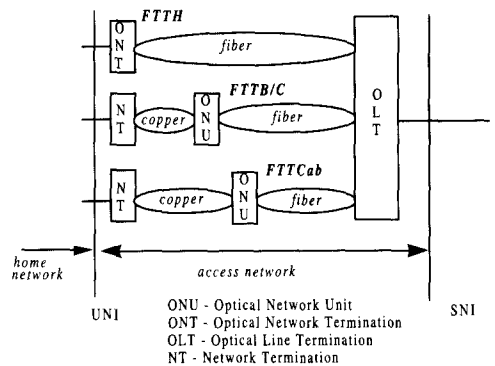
FTTH
ONT
fiber
FTTB/C
NT
copper
ONU
fiber
OLT
FTTCab
NT
copper
ONU
fiber
home network
access network
UNI
SNI
ONU - Optical Network Unit
ONT - Optical Network Termination
OLT - Optical Line Termination
NT - Network Termination